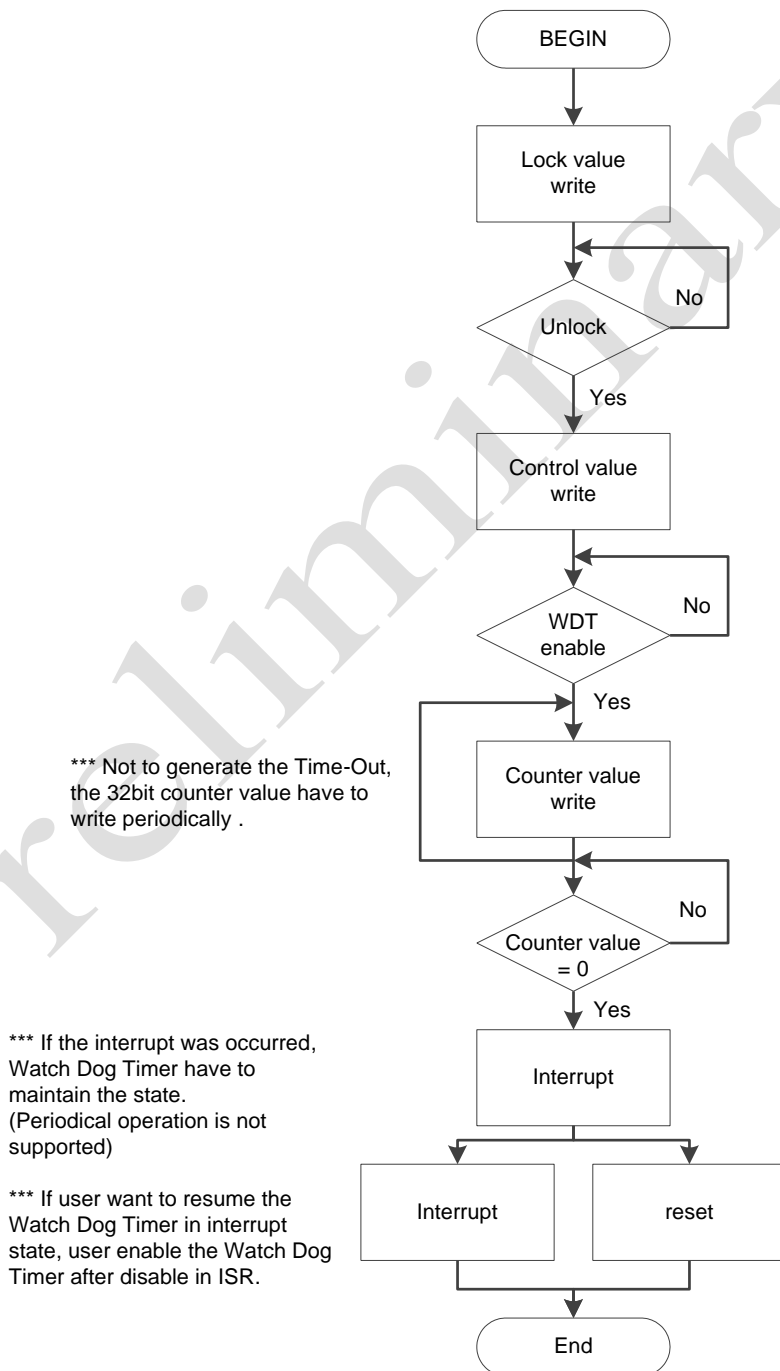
BEGIN

Lock value write

Unlock

No

Yes

Control value write

WDT enable

No

Yes

*** Not to generate the Time-Out, the 32bit counter value have to write periodically .

Counter value write

Counter value = 0

No

Yes

*** If the interrupt was occurred, Watch Dog Timer have to maintain the state. (Periodical operation is not supported)

Interrupt

*** If user want to resume the Watch Dog Timer in interrupt state, user enable the Watch Dog Timer after disable in ISR.

Interrupt

reset

End

Preliminary